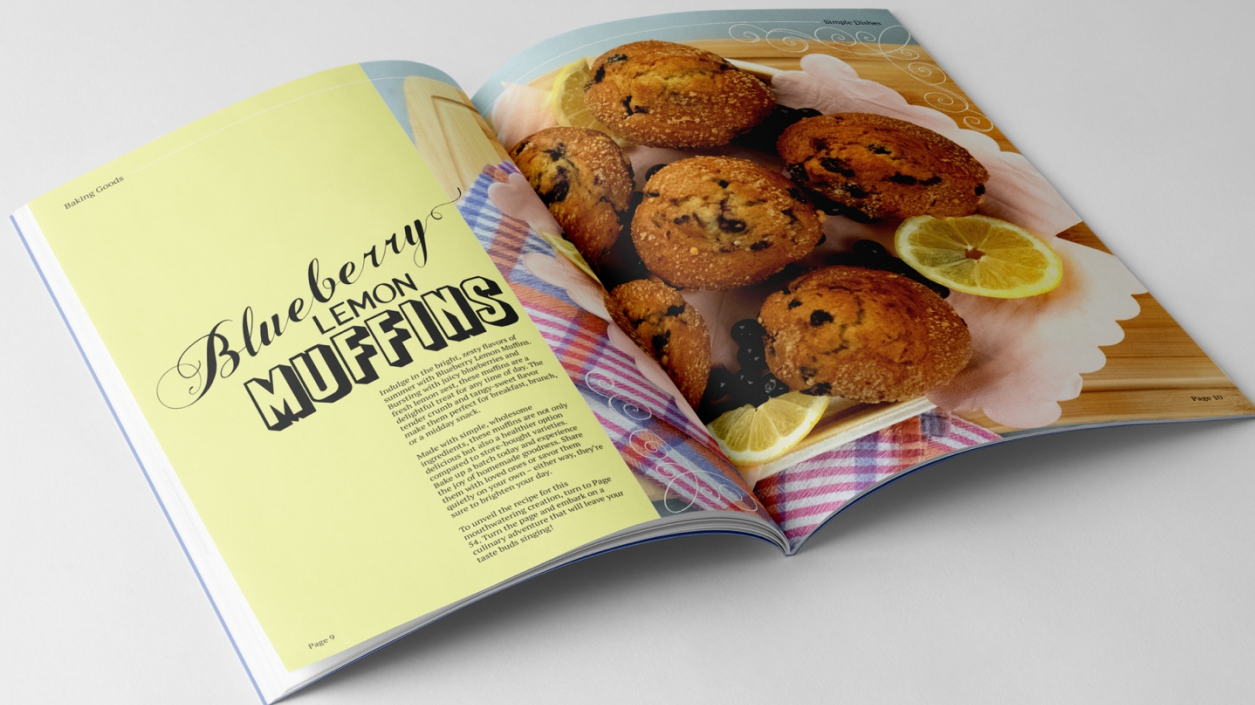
Baking Goods

Blueberry LEMON MUFFINS

Indulge in the bright, zesty flavors of summer with Blueberry Lemon Muffins. Bursting with juicy blueberries and fresh lemon zest, these muffins are a delightful treat for any time of day. The tender crumb and tangy-sweet flavor make them perfect for breakfast, brunch, or a midday snack.

Made with simple, wholesome ingredients, these muffins are not only delicious but also a healthier option compared to store-bought varieties. Bake up a batch today and experience the joy of homemade goodness. Share them with loved ones or savor them quietly on your own – either way, they're sure to brighten your day.

To unveil the recipe for this mouthwatering creation, turn to Page 54. Turn the page and embark on a culinary adventure that will leave your taste buds singing!

Page 9

Simple Dishes

Page 10